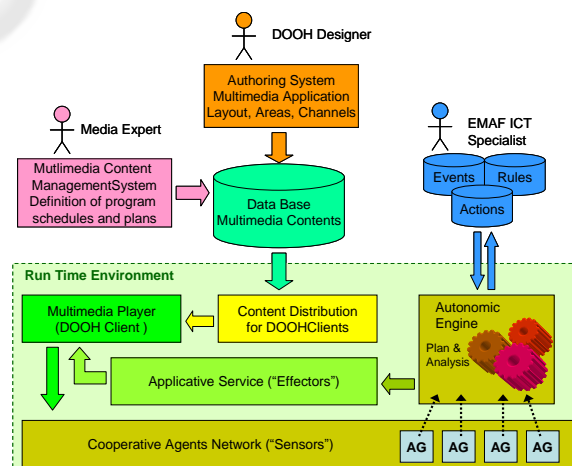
DOOH Designer

Authoring System Multimedia Application Layout, Areas, Channels

Media Expert

Mutlimedia Content ManagementSystem Definition of program schedules and plans

Data Base Multimedia Contents

EMAF ICT Specialist

Events

Rules

Actions

Run Time Environment

Multimedia Player (DOOH Client )

Content Distribution for DOOHClients

Autonomic Engine

Plan & Analysis

Applicative Service (“Effectors”)

Cooperative Agents Network (“Sensors”)

AG

AG

AG

AG